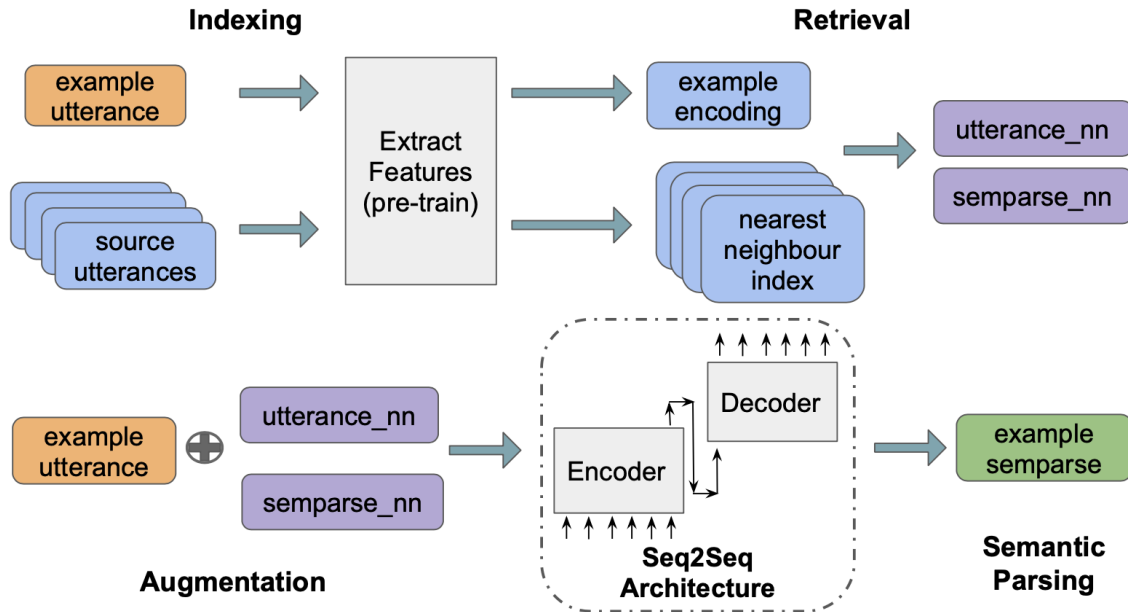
Indexing

Retrieval

example utterance

Extract Features (pre-train)

example encoding

utterance_nn

semparse_nn

source utterances

nearest neighbour index

Decoder

example utterance

utterance_nn

Encoder

example semparse

semparse_nn

Seq2Seq Architecture

Semantic Parsing

Augmentation